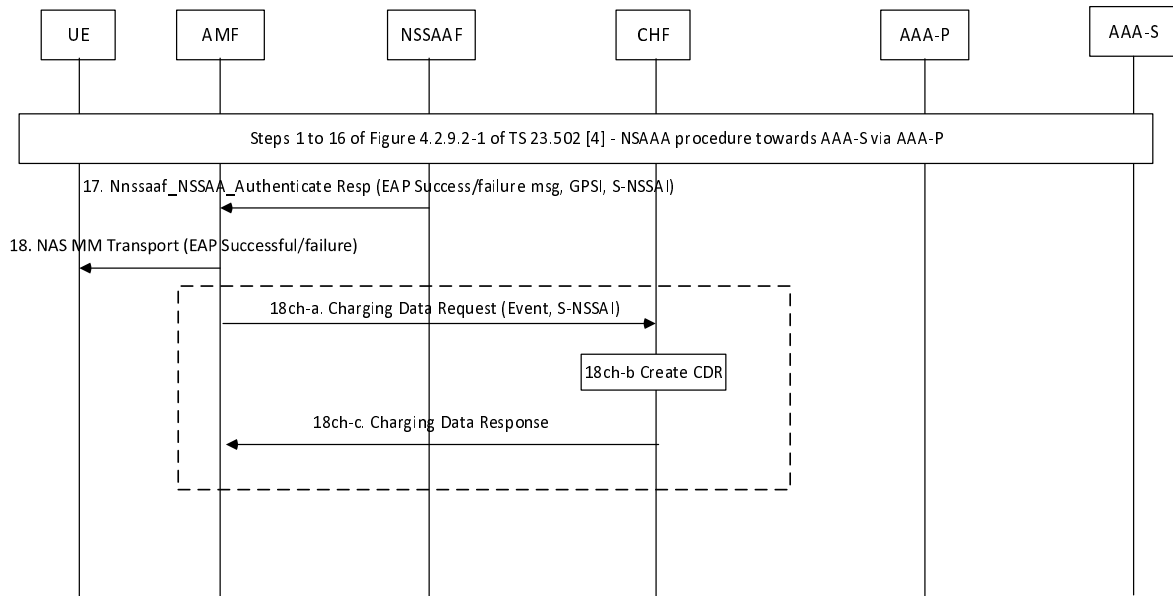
UE

AMF

NSSAAF

CHF

AAA-P

AAA-S

Steps 1 to 16 of Figure 4.2.9.2-1 of TS 23.502 [4] - NSAAA procedure towards AAA-S via AAA-P

17. Nnssaaf_NSSAA_Authenticate Resp (EAP Success/failure msg, GPSI, S-NSSAI)

18. NAS MM Transport (EAP Successful/failure)

18ch-a. Charging Data Request (Event, S-NSSAI)

18ch-b Create CDR

18ch-c. Charging Data Response